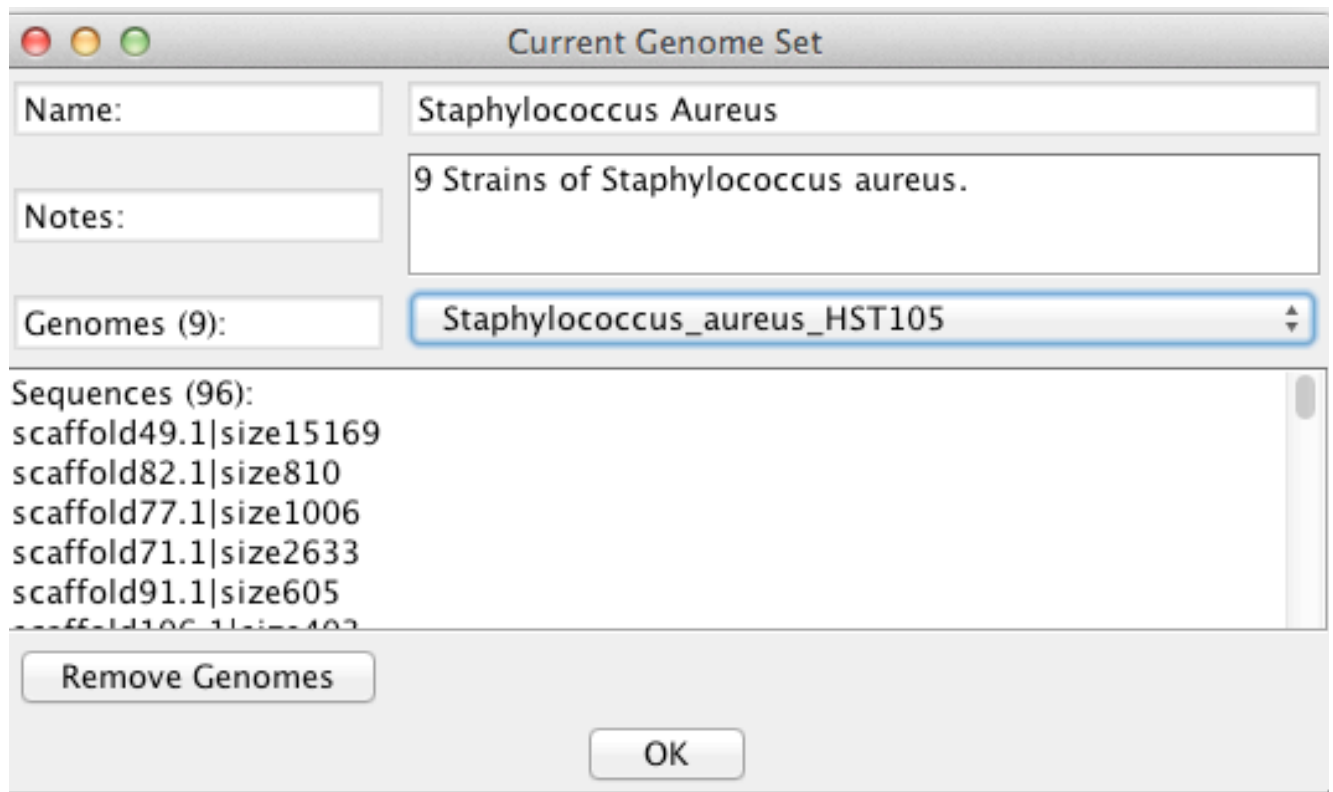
Current Genome Set

Name:
Staphylococcus Aureus

Notes:
9 Strains of Staphylococcus aureus.

Genomes (9):
Staphylococcus_aureus_HST105

Sequences (96):
scaffold49.1|size15169
scaffold82.1|size810
scaffold77.1|size1006
scaffold71.1|size2633
scaffold91.1|size605
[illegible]

Remove Genomes

OK